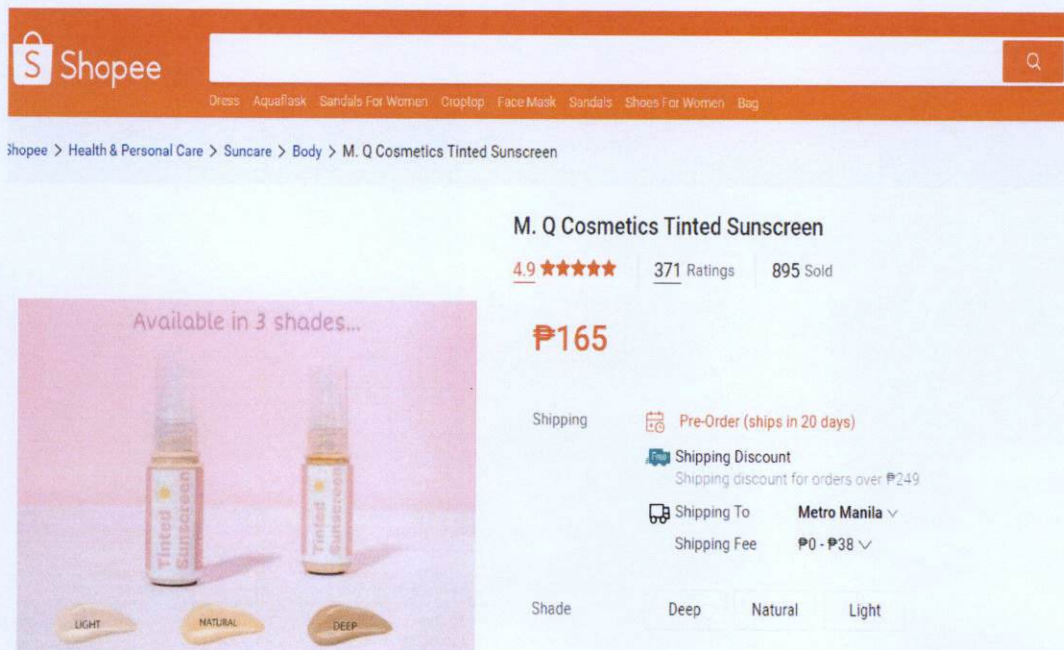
S Shopee

Dress Aquaflask Sandals For Women Croptop Face Mask Sandals Shoes For Women Bag

Shopee > Health & Personal Care > Suncare > Body > M. Q Cosmetics Tinted Sunscreen

M. Q Cosmetics Tinted Sunscreen

4.9 ★★★★★ 371 Ratings 895 Sold

Available in 3 shades...

Tinted Sunscreen

Tinted Sunscreen

LIGHT NATURAL DEEP

₱165

Shipping

Pre-Order (ships in 20 days)

Free Shipping Discount
Shipping discount for orders over ₱249

Shipping To Metro Manila

Shipping Fee ₱0 - ₱38

Shade Deep Natural Light